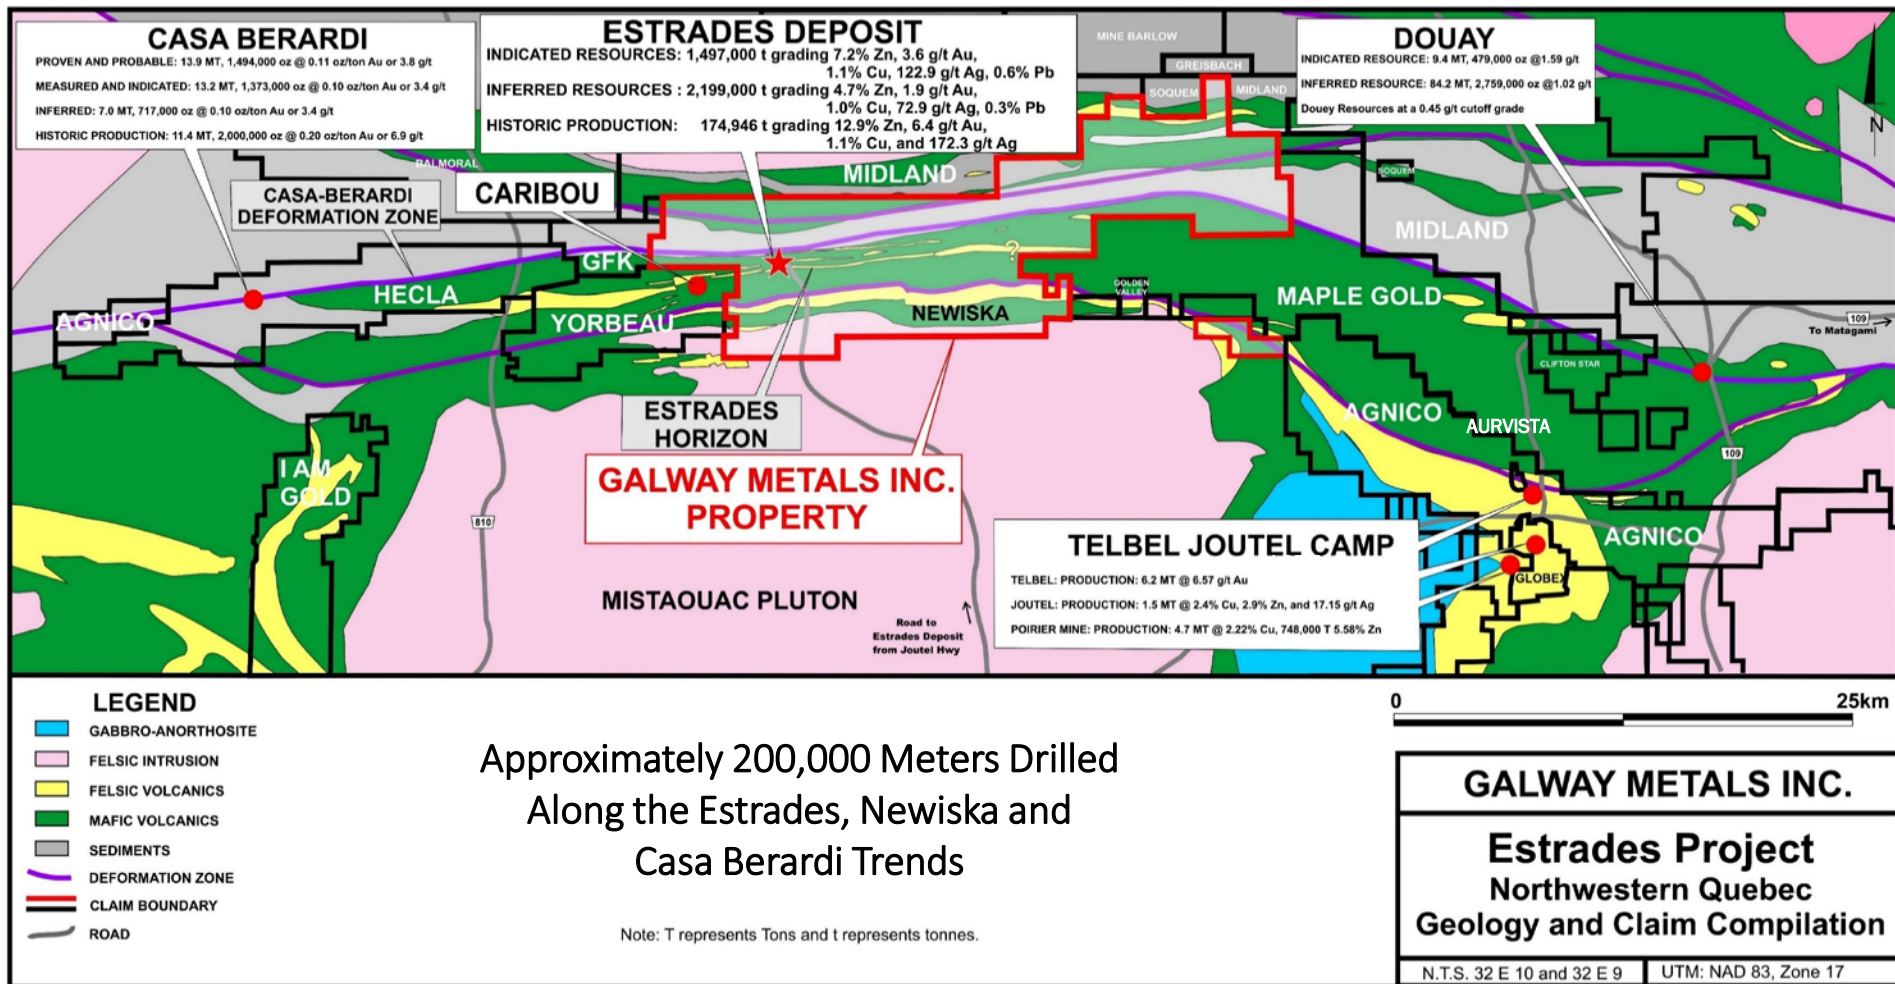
CASA BERARDI
PROVEN AND PROBABLE: 13.9 MT, 1,494,000 oz @ 0.11 oz/ton Au or 3.8 g/t
MEASURED AND INDICATED: 13.2 MT, 1,373,000 oz @ 0.10 oz/ton Au or 3.4 g/t
INFERRED: 7.0 MT, 717,000 oz @ 0.10 oz/ton Au or 3.4 g/t
HISTORIC PRODUCTION: 11.4 MT, 2,000,000 oz @ 0.20 oz/ton Au or 6.9 g/t

ESTRADES DEPOSIT
INDICATED RESOURCES: 1,497,000 t grading 7.2% Zn, 3.6 g/t Au, 1.1% Cu, 122.9 g/t Ag, 0.6% Pb
INFERRED RESOURCES : 2,199,000 t grading 4.7% Zn, 1.9 g/t Au, 1.0% Cu, 72.9 g/t Ag, 0.3% Pb
HISTORIC PRODUCTION: 174,946 t grading 12.9% Zn, 6.4 g/t Au, 1.1% Cu, and 172.3 g/t Ag

MINE BARLOW
GREISBACH
SOQUEM
MIDLAND

DOUAY
INDICATED RESOURCE: 9.4 MT, 479,000 oz @1.59 g/t
INFERRED RESOURCE: 84.2 MT, 2,759,000 oz @1.02 g/t
Douey Resources at a 0.45 g/t cutoff grade

N

BALMORAL
CASA-BERARDI DEFORMATION ZONE
CARIBOU
MIDLAND
SOQUEM
MIDLAND
GFK
HECLA
AGNICO
YORBEAU
NEWISKA
GOLDEN VALLEY
MAPLE GOLD
109
To Matagami
CLIFTON STAR
ESTRADES HORIZON
AGNICO
AURVISTA
109
I AM GOLD
GALWAY METALS INC. PROPERTY
810
TELBEL JOUTEL CAMP
TELBEL: PRODUCTION: 6.2 MT @ 6.57 g/t Au
JOUTEL: PRODUCTION: 1.5 MT @ 2.4% Cu, 2.9% Zn, and 17.15 g/t Ag
POIRIER MINE: PRODUCTION: 4.7 MT @ 2.22% Cu, 748,000 T 5.58% Zn
AGNICO
GLOBEX
MISTAOUAC PLUTON
Road to Estrades Deposit from Joutel Hwy

LEGEND
GABBRO-ANORTHOSITE
FELSIC INTRUSION
FELSIC VOLCANICS
MAFIC VOLCANICS
SEDIMENTS
DEFORMATION ZONE
CLAIM BOUNDARY
ROAD

Approximately 200,000 Meters Drilled Along the Estrades, Newiska and Casa Berardi Trends

Note: T represents Tons and t represents tonnes.

0
25km

GALWAY METALS INC.
Estrades Project
Northwestern Quebec
Geology and Claim Compilation
N.T.S. 32 E 10 and 32 E 9
UTM: NAD 83, Zone 17